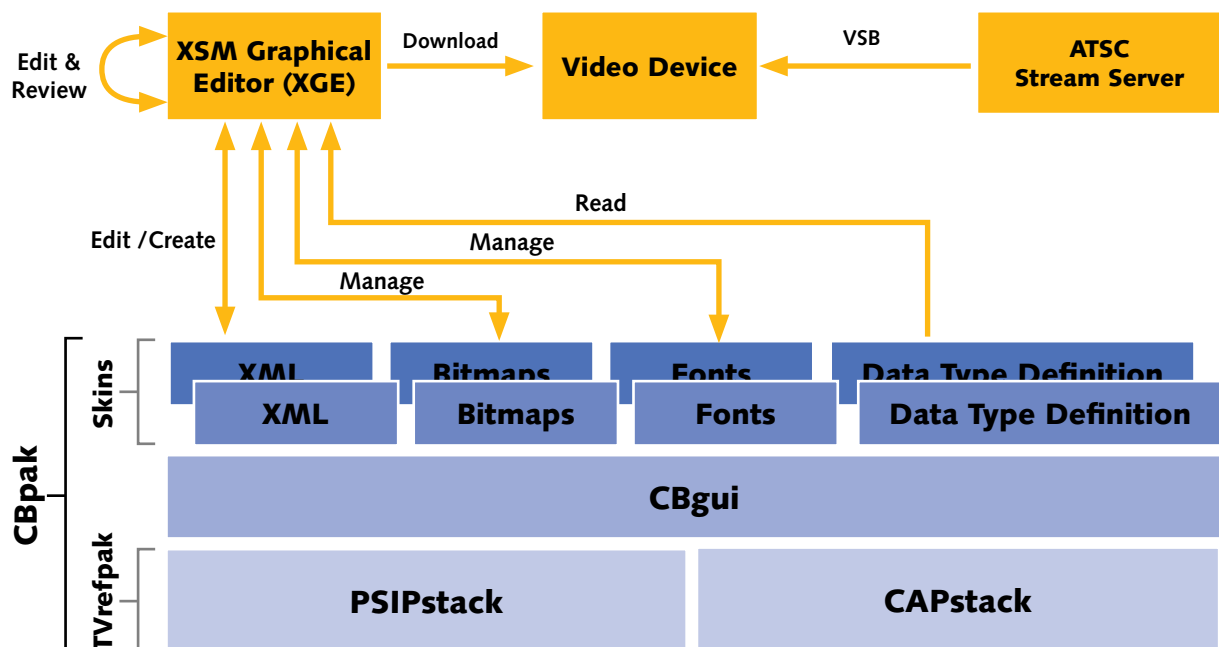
Edit & Review

XSM Graphical Editor (XGE)

Download

Video Device

VSB

ATSC Stream Server

Read

Edit /Create

Manage

Manage

Skins

XML

Bitmaps

Fonts

Data Type Definition

XML

Bitmaps

Fonts

Data Type Definition

CBpak

CBgui

TVrefpak

PSIPstack

CAPstack